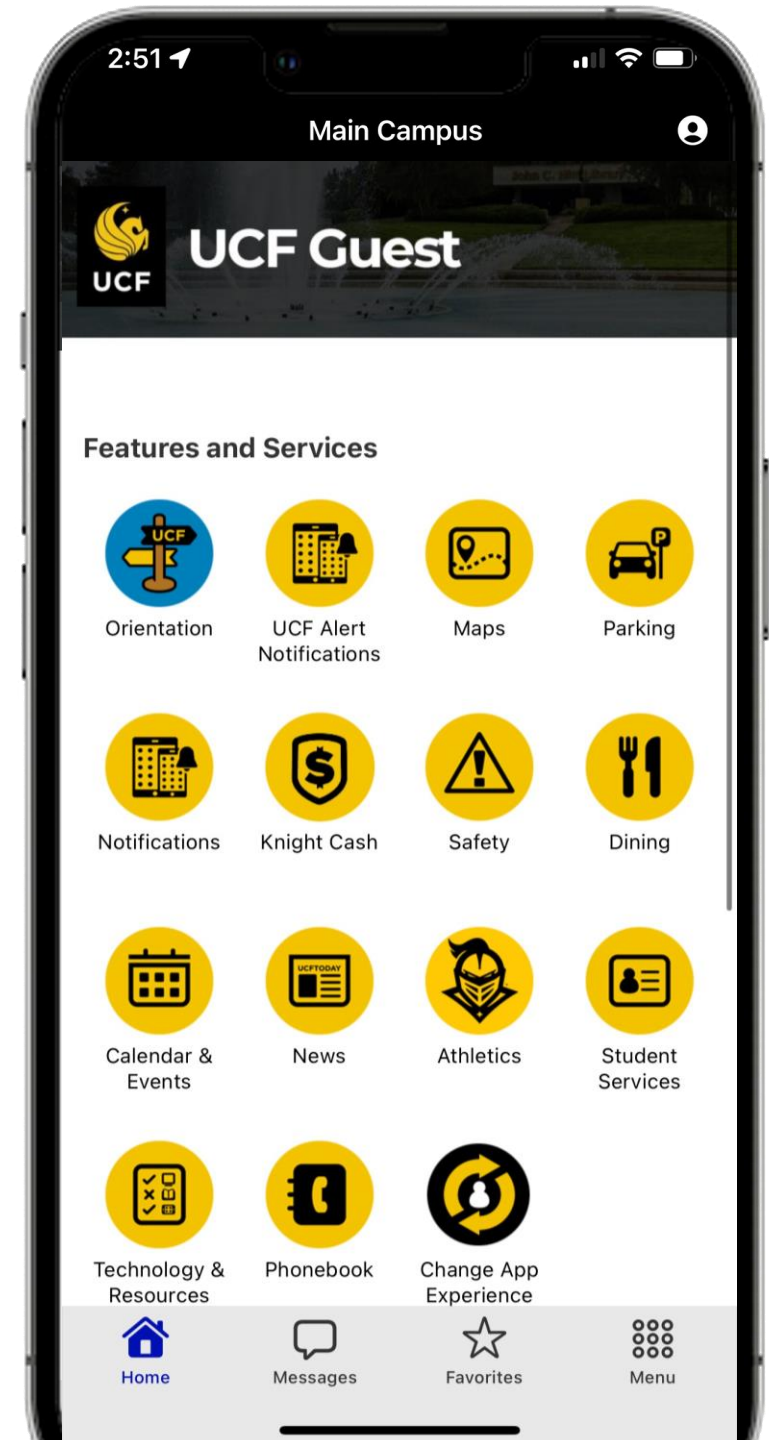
2:51

Main Campus

UCF

UCF Guest

Features and Services

UCF

Orientation

UCF Alert Notifications

Maps

P

Parking

Notifications

Knight Cash

Safety

Dining

Calendar & Events

UCFTODAY

News

Athletics

Student Services

Technology & Resources

Phonebook

Change App Experience

Home

Messages

Favorites

Menu